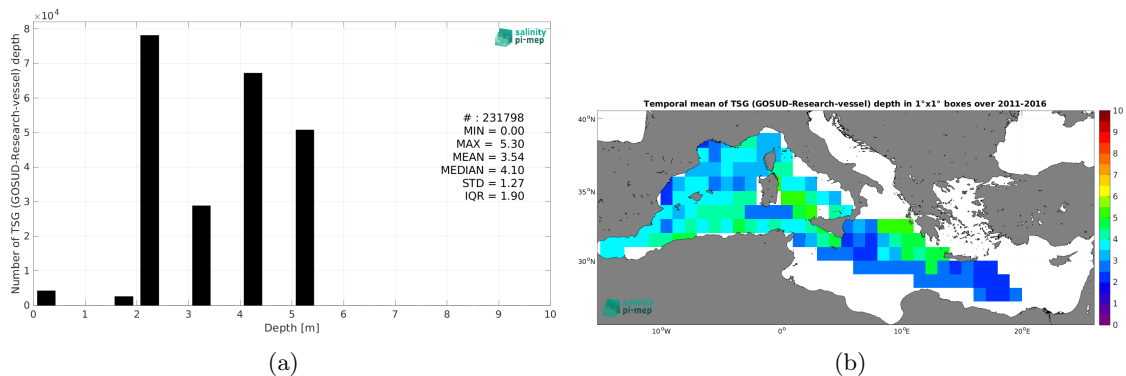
$\times10^4$

8

7

6

5

4

3

2

1

0

Number of TSG (GOSUD-Research-vessel) depth

salinity pi-mep

# : 231798
MIN = 0.00
MAX = 5.30
MEAN = 3.54
MEDIAN = 4.10
STD = 1.27
IQR = 1.90

0 1 2 3 4 5 6 7 8 9 10

Depth [m]

(a)

Temporal mean of TSG (GOSUD-Research-vessel) depth in 1°x1° boxes over 2011-2016

40°N

35°N

30°N

10°W 0° 10°E 20°E

salinity pi-mep

10
9
8
7
6
5
4
3
2
1
0

(b)